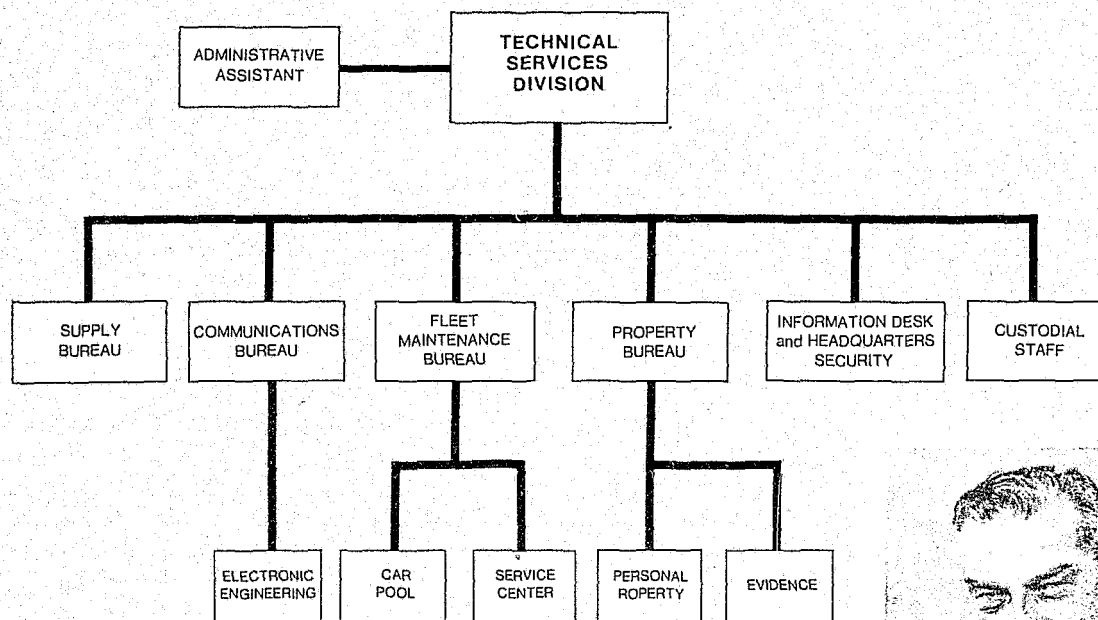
ADMINISTRATIVE ASSISTANT

TECHNICAL SERVICES DIVISION

SUPPLY BUREAU

COMMUNICATIONS BUREAU

FLEET MAINTENANCE BUREAU

PROPERTY BUREAU

INFORMATION DESK and HEADQUARTERS SECURITY

CUSTODIAL STAFF

ELECTRONIC ENGINEERING

CAR POOL

SERVICE CENTER

PERSONAL ROPERTY

EVIDENCE